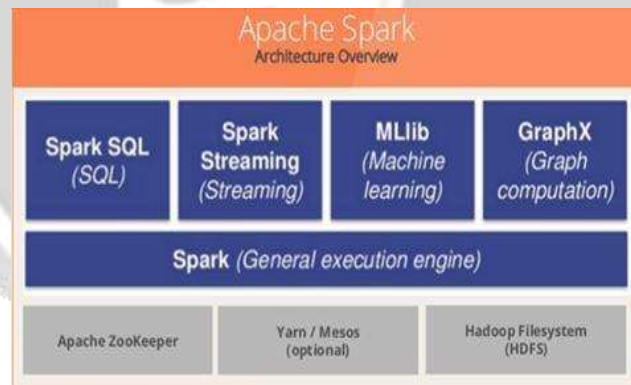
Apache Spark
Architecture Overview

Spark SQL
(SQL)

Spark Streaming
(Streaming)

MLlib
(Machine learning)

GraphX
(Graph computation)

Spark (General execution engine)

Apache ZooKeeper

Yarn / Mesos
(optional)

Hadoop Filesystem
(HDFS)